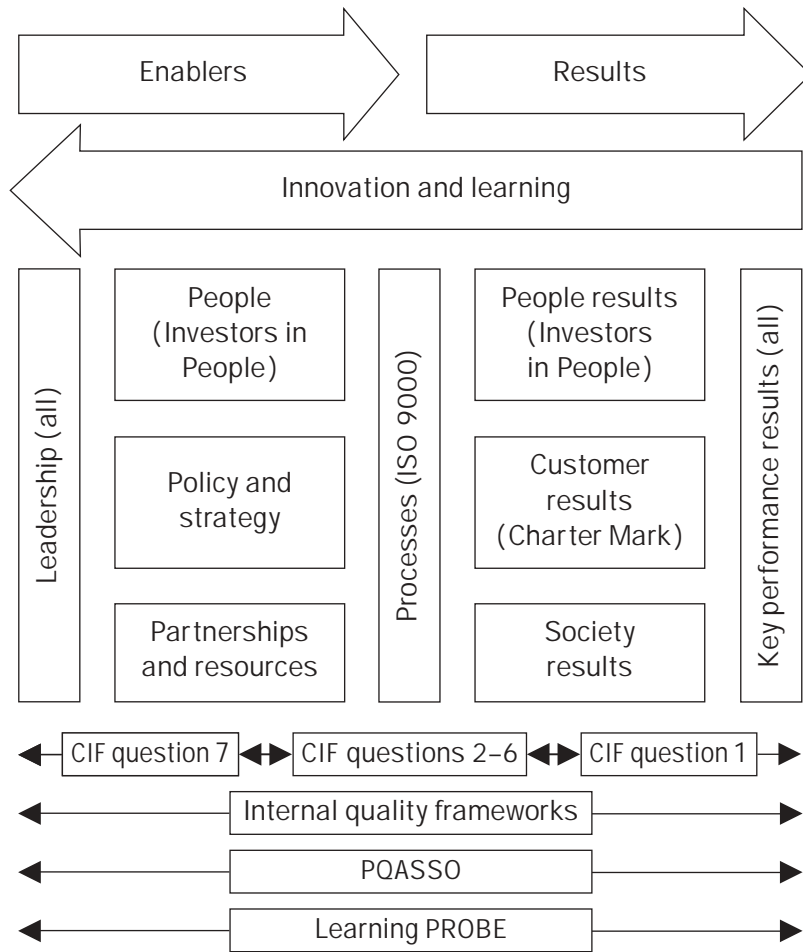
Enablers

Results

Innovation and learning

Leadership (all)

People (Investors in People)

Policy and strategy

Partnerships and resources

Processes (ISO 9000)

People results (Investors in People)

Customer results (Charter Mark)

Society results

Key performance results (all)

CIF question 7

CIF questions 2–6

CIF question 1

Internal quality frameworks

PQASSO

Learning PROBE